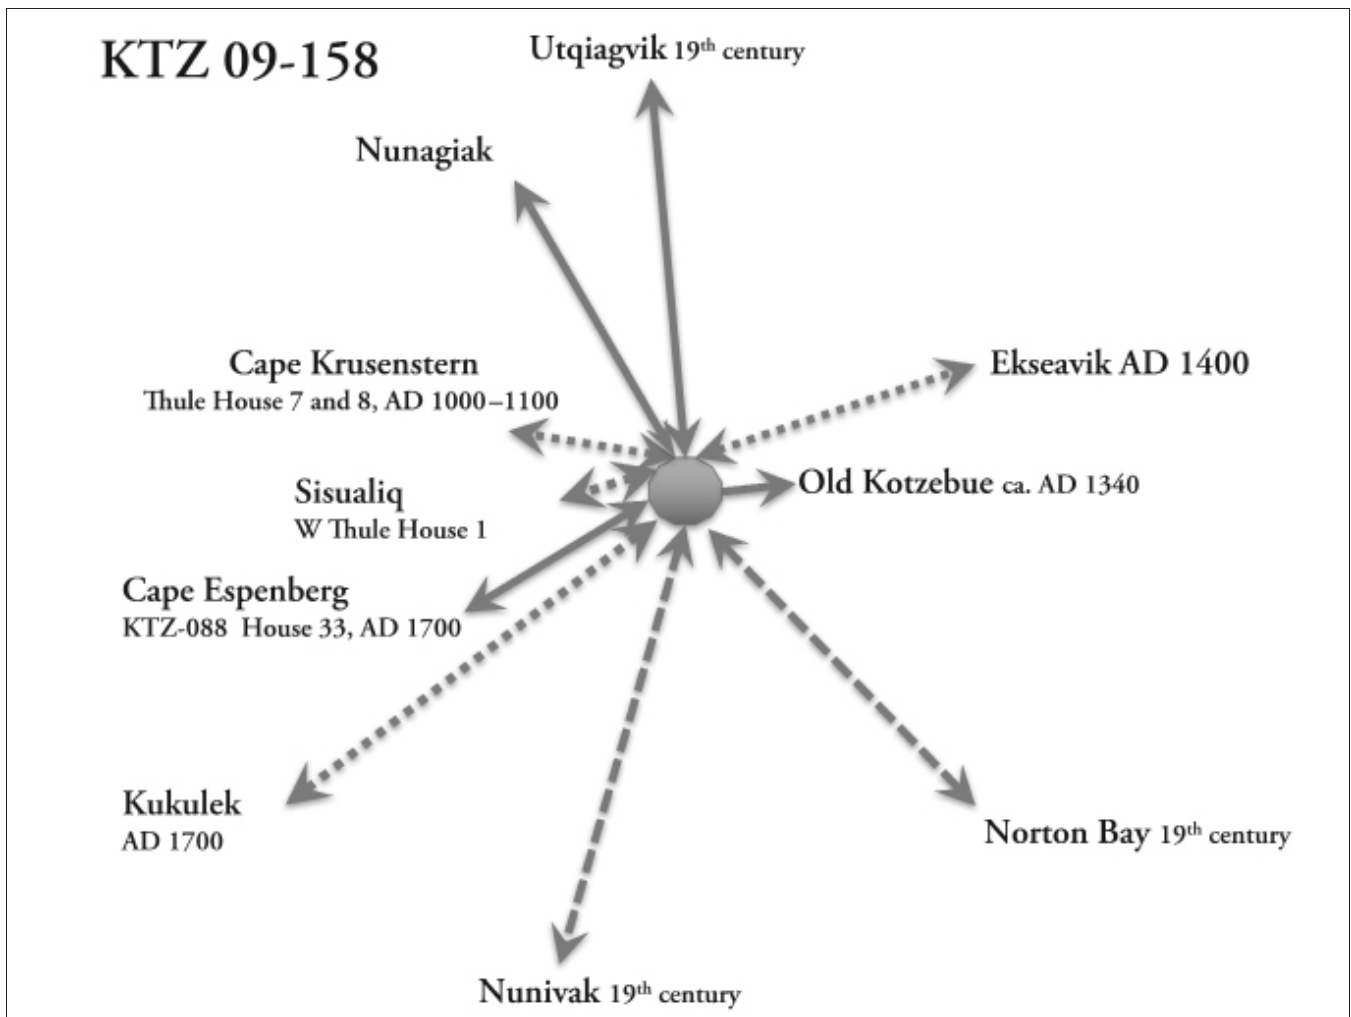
KTZ 09-158

Utqiagvik $19^{th}$ century

Nunagiak

Cape Krusenstern
Thule House 7 and 8, AD 1000–1100

Ekseavik AD 1400

Sisualiq
W Thule House 1

Old Kotzebue ca. AD 1340

Cape Espenberg
KTZ-088 House 33, AD 1700

Kukulek
AD 1700

Norton Bay $19^{th}$ century

Nunivak $19^{th}$ century